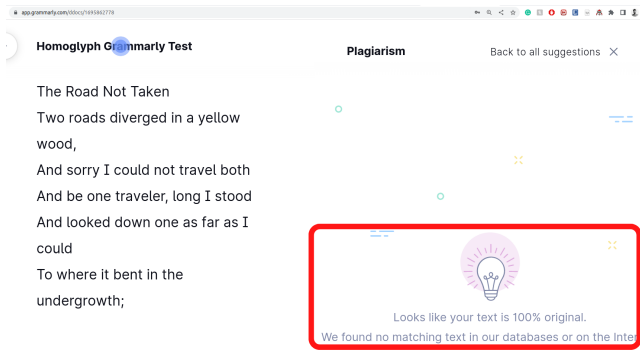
app.grammarly.com/ddocs/1695862778

Homoglyph Grammarly Test

The Road Not Taken
Two roads diverged in a yellow wood,
And sorry I could not travel both
And be one traveler, long I stood
And looked down one as far as I could
To where it bent in the undergrowth;

Plagiarism

Back to all suggestions

Looks like your text is 100% original.

We found no matching text in our databases or on the Inter